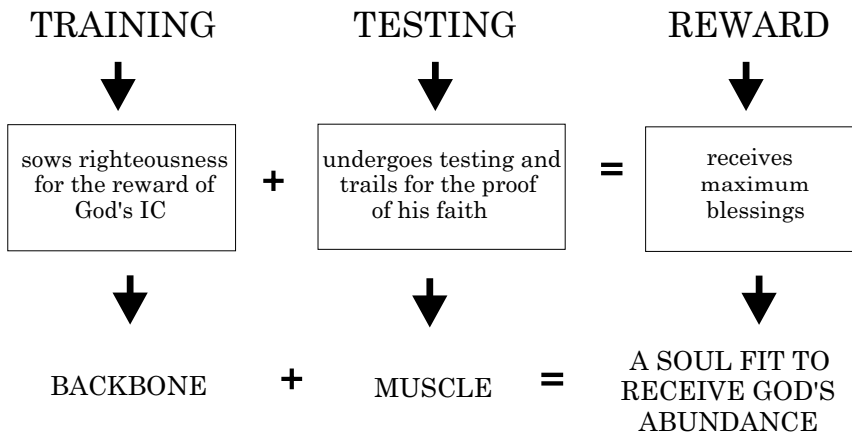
TRAINING

TESTING

REWARD

sows righteousness for the reward of God's IC

+

undergoes testing and trails for the proof of his faith

=

receives maximum blessings

BACKBONE

+

MUSCLE

=

A SOUL FIT TO RECEIVE GOD'S ABUNDANCE